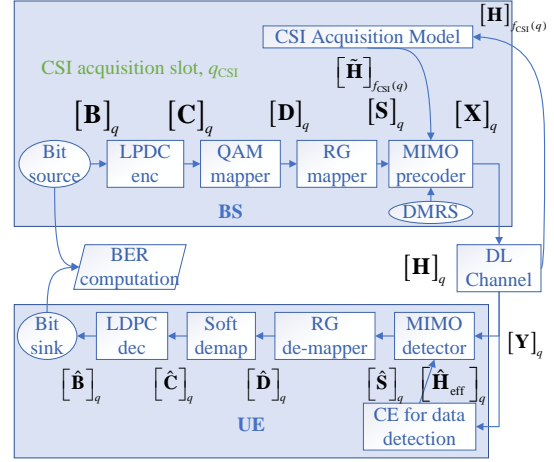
$[\mathbf{H}]_{f_{\text{CSI}}(q)}$

CSI Acquisition Model

CSI acquisition slot, $q_{\text{CSI}}$

$[\tilde{\mathbf{H}}]_{f_{\text{CSI}}(q)}$

$[\mathbf{B}]_q$ $[\mathbf{C}]_q$ $[\mathbf{D}]_q$ $[\mathbf{S}]_q$ $[\mathbf{X}]_q$

Bit source

LPDC enc

QAM mapper

RG mapper

MIMO precoder

DMRS

BS

BER computation

$[\mathbf{H}]_q$

DL Channel

Bit sink

LDPC dec

Soft demap

RG de-mapper

MIMO detector

$[\mathbf{Y}]_q$

$[\hat{\mathbf{B}}]_q$ $[\hat{\mathbf{C}}]_q$ $[\hat{\mathbf{D}}]_q$ $[\hat{\mathbf{S}}]_q$ $[\hat{\mathbf{H}}_{\text{eff}}]_q$

UE

CE for data detection